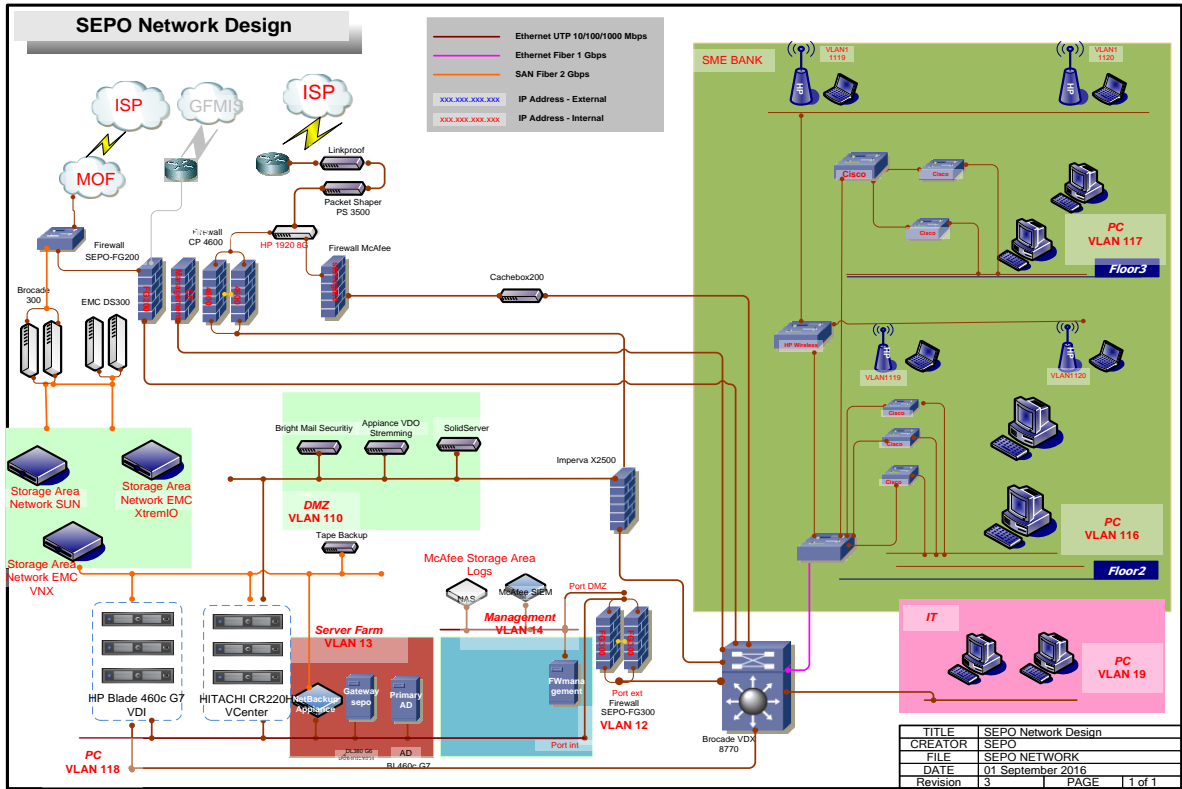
SEPO Network Design

Ethernet UTP 10/100/1000 Mbps
Ethernet Fiber 1 Gbps
SAN Fiber 2 Gbps
xxx.xxx.xxx.xxx IP Address - External
xxx.xxx.xxx.xxx IP Address - Internal

ISP
GFMIS
ISP
MOF

Linkproof
Packet Shaper PS 3500
Firewall SEPO-FG200
Firewall CP 4600
HP 1920 8G
Firewall McAfee
Brocade 300
EMC DS300
Cachebox200

SME BANK
VLAN1 1119
VLAN1 1120
Cisco
Cisco
Cisco
PC VLAN 117
Floor3
HP Wireless
VLAN1119
VLAN1120
Cisco
Cisco
Cisco
PC VLAN 116
Floor2

Storage Area Network SUN
Storage Area Network EMC XtremIO
Storage Area Network EMC VNX

Bright Mail Securitiy
Appliance VDO Stremming
SolidServer
DMZ VLAN 110
Imperva X2500
Tape Backup

McAfee Storage Area Logs
NAS
McAfee SIEM
Management VLAN 14
Port DMZ
FWmanagement
Port ext
Firewall SEPO-FG300
VLAN 12
Port int

IT
PC VLAN 19

HP Blade 460c G7 VDI
HITACHI CR220H VCenter
Server Farm VLAN 13
NetBackup Appliance
Gateway sepo
Primary AD
DL380 G6
AD
BL460c G7

Brocade VDX 8770

PC VLAN 118

| TITLE | SEPO Network Design | | |
|---|---|---|---|
| CREATOR | SEPO | | |
| FILE | SEPO NETWORK | | |
| DATE | 01 September 2016 | | |
| Revision | 3 | PAGE | 1 of 1 |